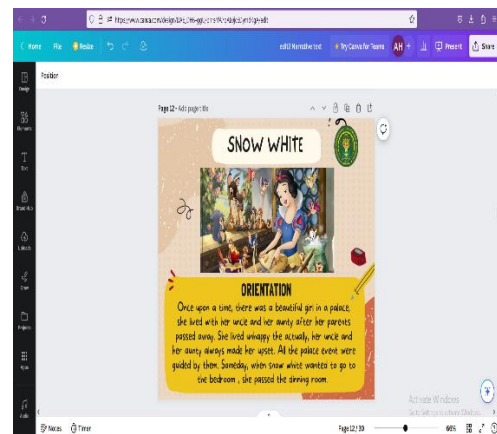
https://www.canva.com/design/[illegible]/edit

Home File Resize

edit2 Narrative text Try Canva for Teams AH + Present Share

Design

Elements

Text

Brand Hub

Uploads

Draw

Projects

Apps

Position

Page 12 - Add page title

SNOW WHITE

ORIENTATION

Once upon a time, there was a beautiful girl in a palace. She lived with her uncle and her aunty after her parents passed away. She lived unhappy the actually, her uncle and her aunty always made her upset. All the palace event were guided by them. Someday, when snow white wanted to go to the bedroom , she passed the dining room.

Activate Windows
Go to Settings to activate Windows.

Notes Timer

Page 12 / 30

66%